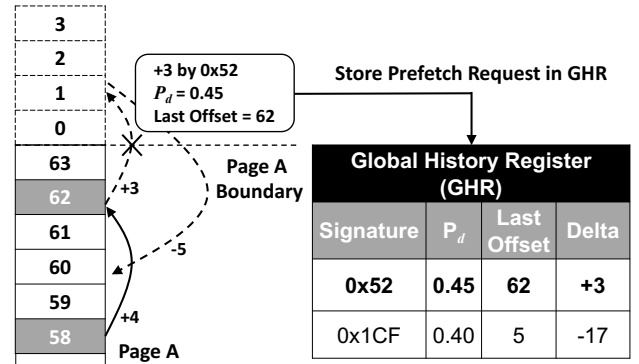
3
2
1
0
63
62
61
60
59
58

+3 by 0x52
$P_d$ = 0.45
Last Offset = 62

Store Prefetch Request in GHR

+3
-5
+4

Page A Boundary

Page A

Global History Register (GHR)

| Signature | $P_d$ | Last Offset | Delta |
|---|---|---|---|
| 0x52 | 0.45 | 62 | +3 |
| 0x1CF | 0.40 | 5 | -17 |